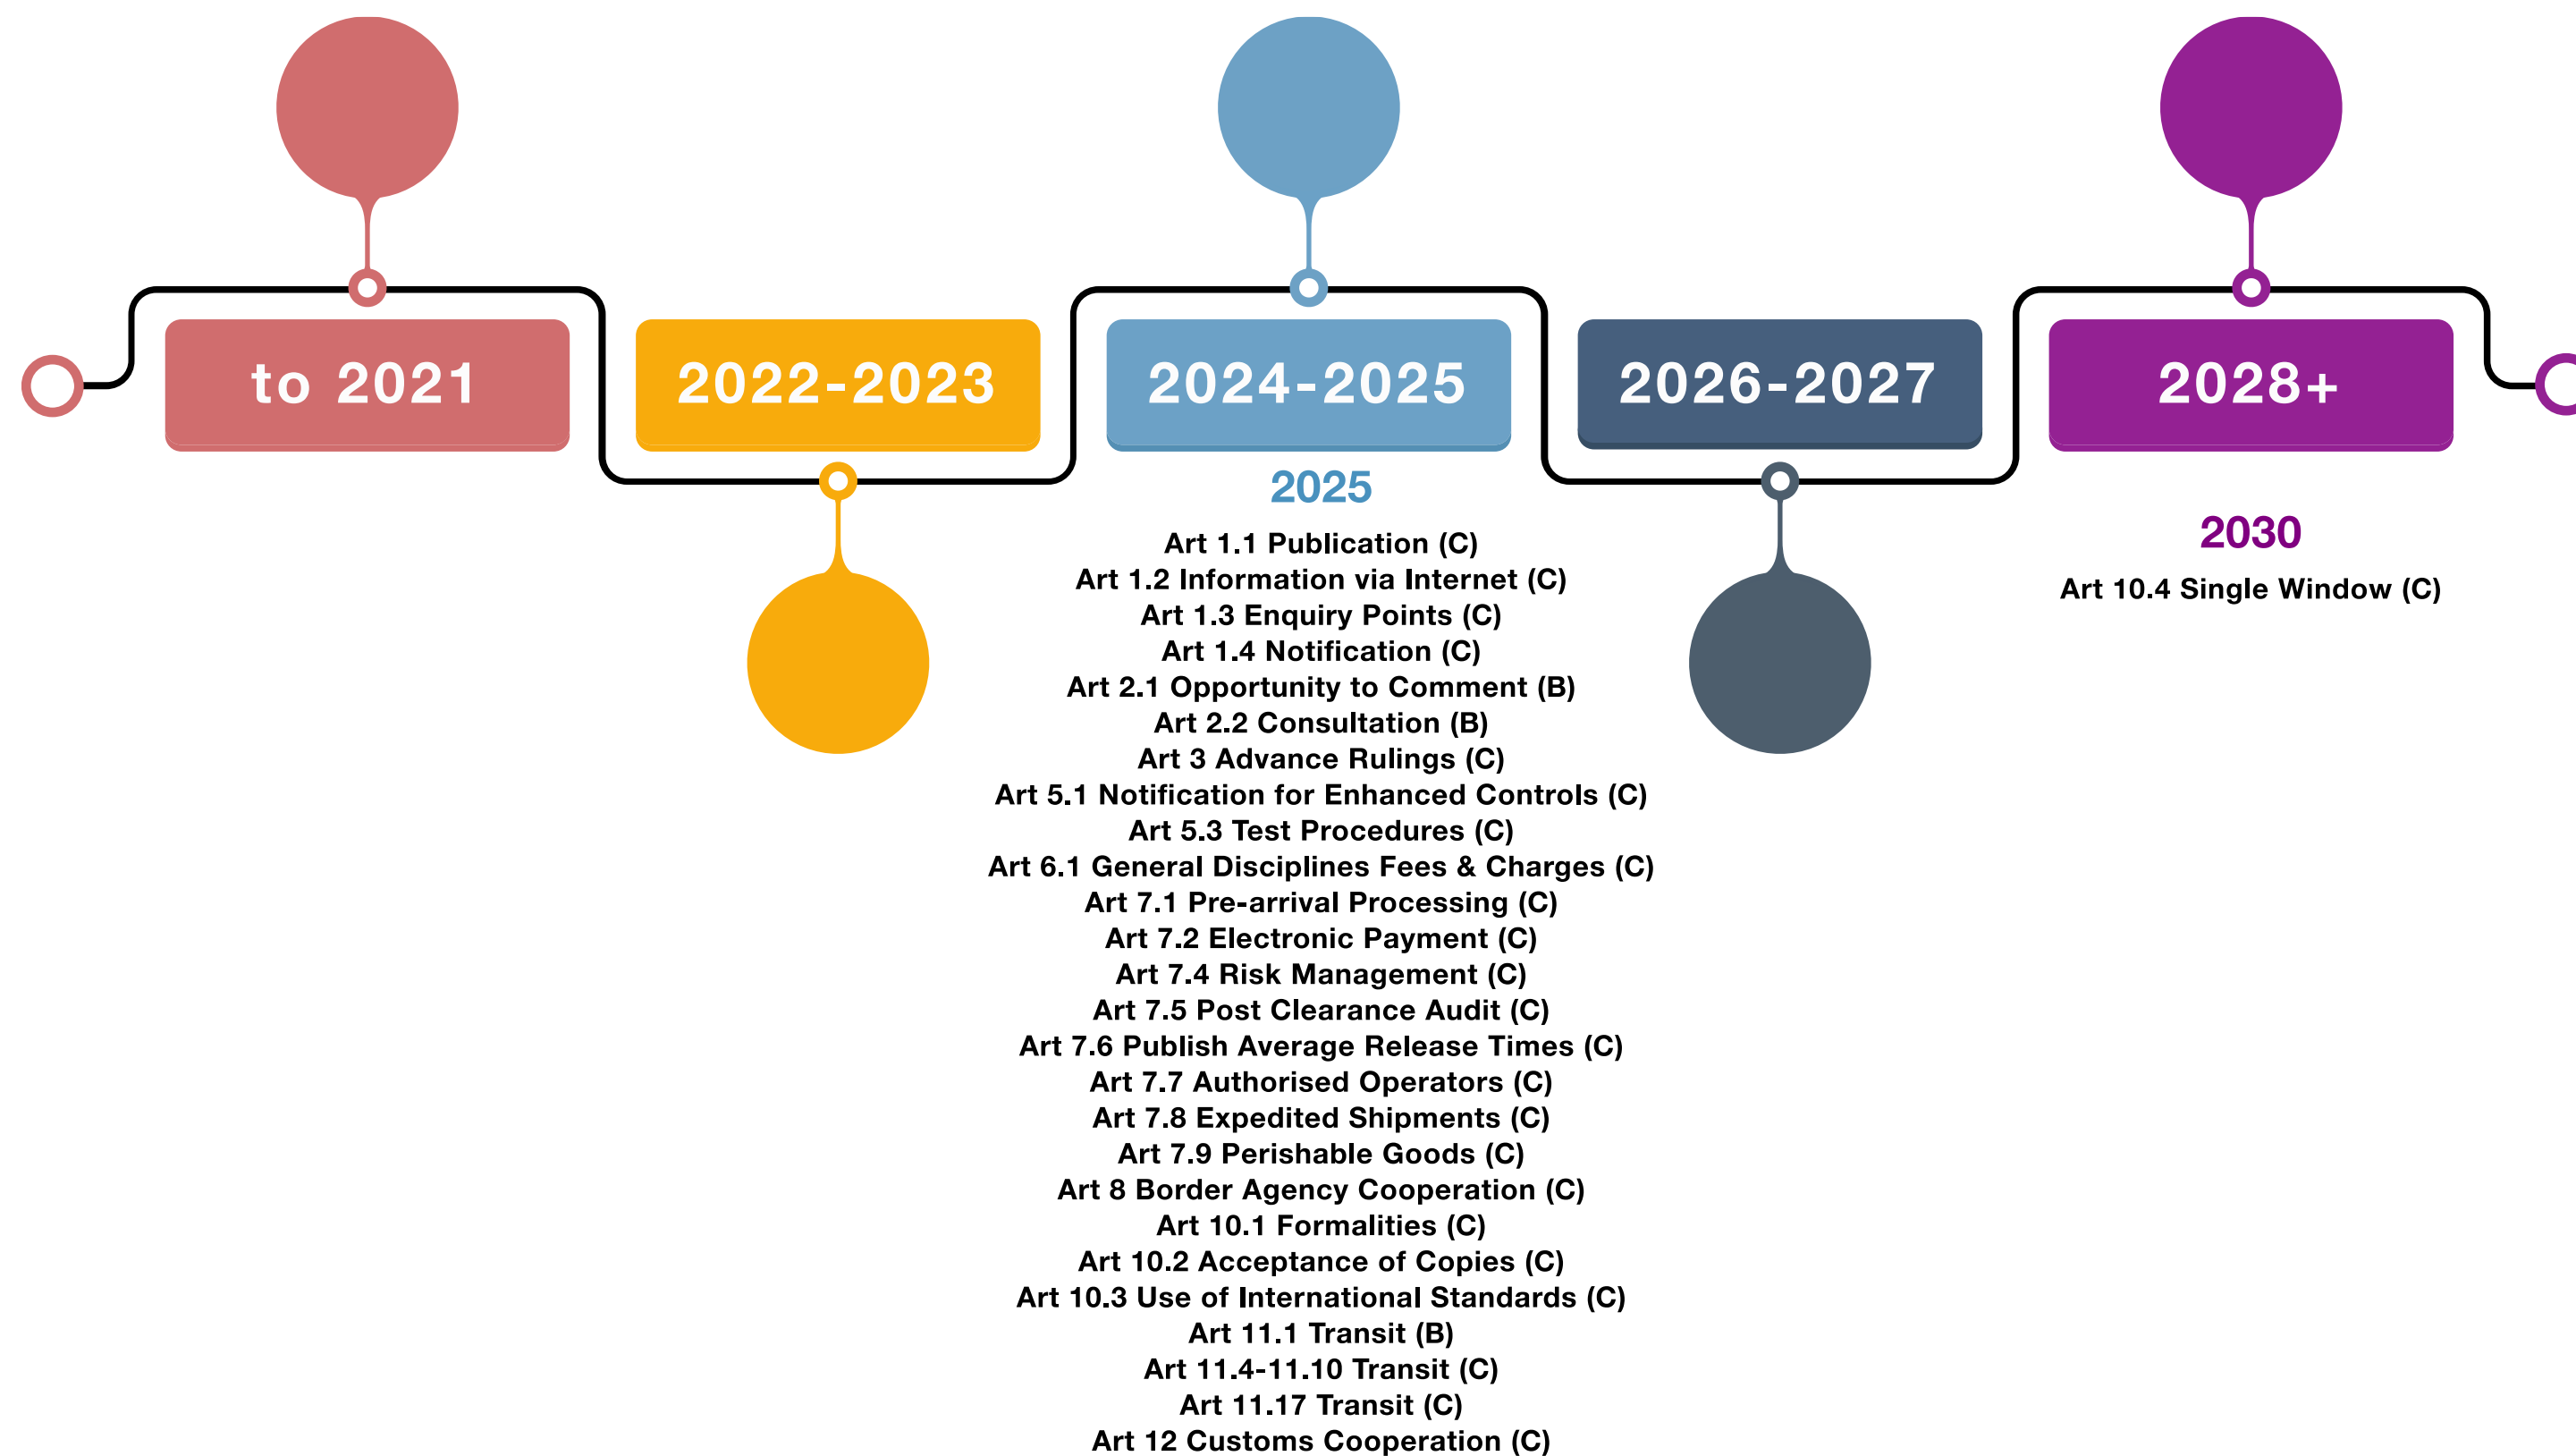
to 2021

2022-2023

2024-2025

2026-2027

2028+

2025

Art 1.1 Publication (C)
Art 1.2 Information via Internet (C)
Art 1.3 Enquiry Points (C)
Art 1.4 Notification (C)
Art 2.1 Opportunity to Comment (B)
Art 2.2 Consultation (B)
Art 3 Advance Rulings (C)
Art 5.1 Notification for Enhanced Controls (C)
Art 5.3 Test Procedures (C)
Art 6.1 General Disciplines Fees & Charges (C)
Art 7.1 Pre-arrival Processing (C)
Art 7.2 Electronic Payment (C)
Art 7.4 Risk Management (C)
Art 7.5 Post Clearance Audit (C)
Art 7.6 Publish Average Release Times (C)
Art 7.7 Authorised Operators (C)
Art 7.8 Expedited Shipments (C)
Art 7.9 Perishable Goods (C)
Art 8 Border Agency Cooperation (C)
Art 10.1 Formalities (C)
Art 10.2 Acceptance of Copies (C)
Art 10.3 Use of International Standards (C)
Art 11.1 Transit (B)
Art 11.4-11.10 Transit (C)
Art 11.17 Transit (C)
Art 12 Customs Cooperation (C)

2030

Art 10.4 Single Window (C)